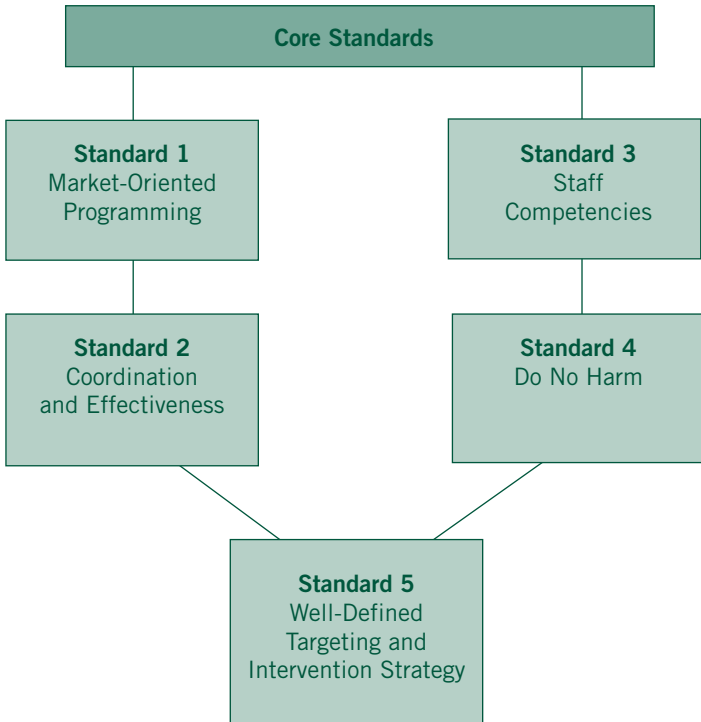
Core Standards

Standard 1
Market-Oriented Programming

Standard 2
Coordination and Effectiveness

Standard 3
Staff Competencies

Standard 4
Do No Harm

Standard 5
Well-Defined Targeting and Intervention Strategy